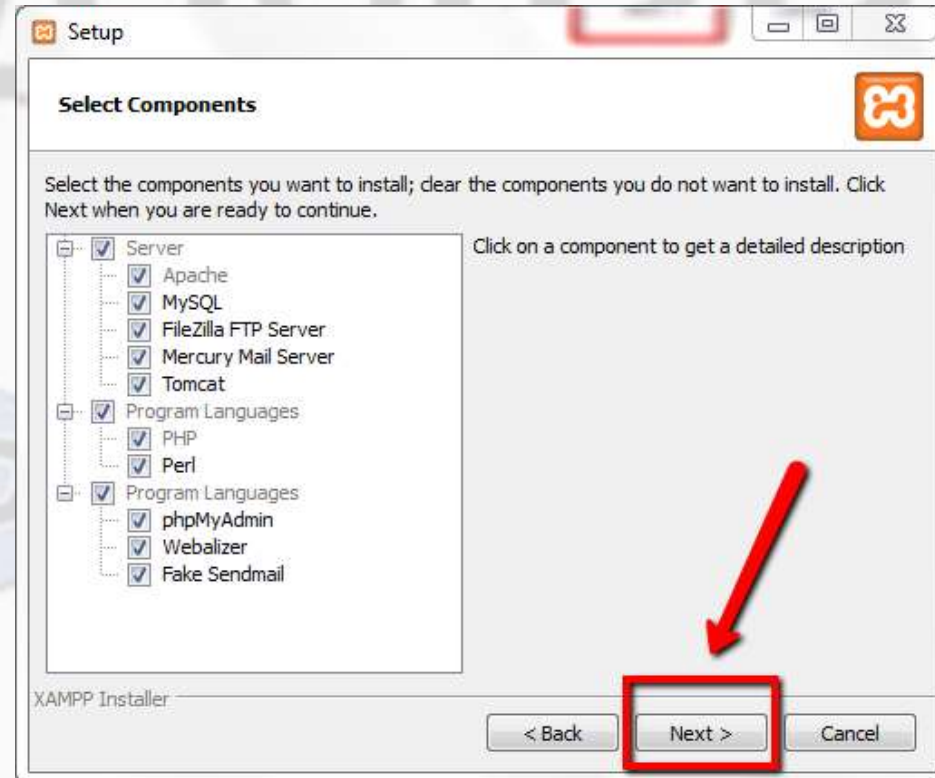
Setup

Select Components

Select the components you want to install; clear the components you do not want to install. Click Next when you are ready to continue.

Server
Apache
MySQL
FileZilla FTP Server
Mercury Mail Server
Tomcat
Program Languages
PHP
Perl
Program Languages
phpMyAdmin
Webalizer
Fake Sendmail

Click on a component to get a detailed description

XAMPP Installer

< Back
Next >
Cancel